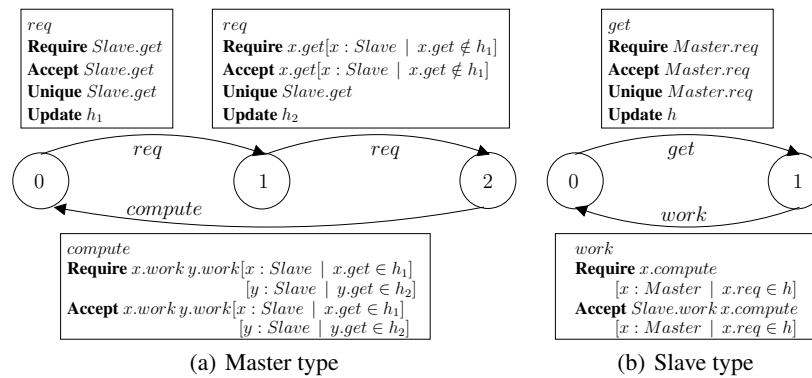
$req$
**Require** $Slave.get$
**Accept** $Slave.get$
**Unique** $Slave.get$
**Update** $h_1$

$req$
**Require** $x.get[x : Slave \mid x.get \notin h_1]$
**Accept** $x.get[x : Slave \mid x.get \notin h_1]$
**Unique** $Slave.get$
**Update** $h_2$

$req$

$req$

0

1

2

$compute$

$compute$
**Require** $x.work\, y.work[x : Slave \mid x.get \in h_1]$ $[y : Slave \mid y.get \in h_2]$
**Accept** $x.work\, y.work[x : Slave \mid x.get \in h_1]$ $[y : Slave \mid y.get \in h_2]$

(a) Master type

$get$
**Require** $Master.req$
**Accept** $Master.req$
**Unique** $Master.req$
**Update** $h$

$get$

0

1

$work$

$work$
**Require** $x.compute$ $[x : Master \mid x.req \in h]$
**Accept** $Slave.work\, x.compute$ $[x : Master \mid x.req \in h]$

(b) Slave type